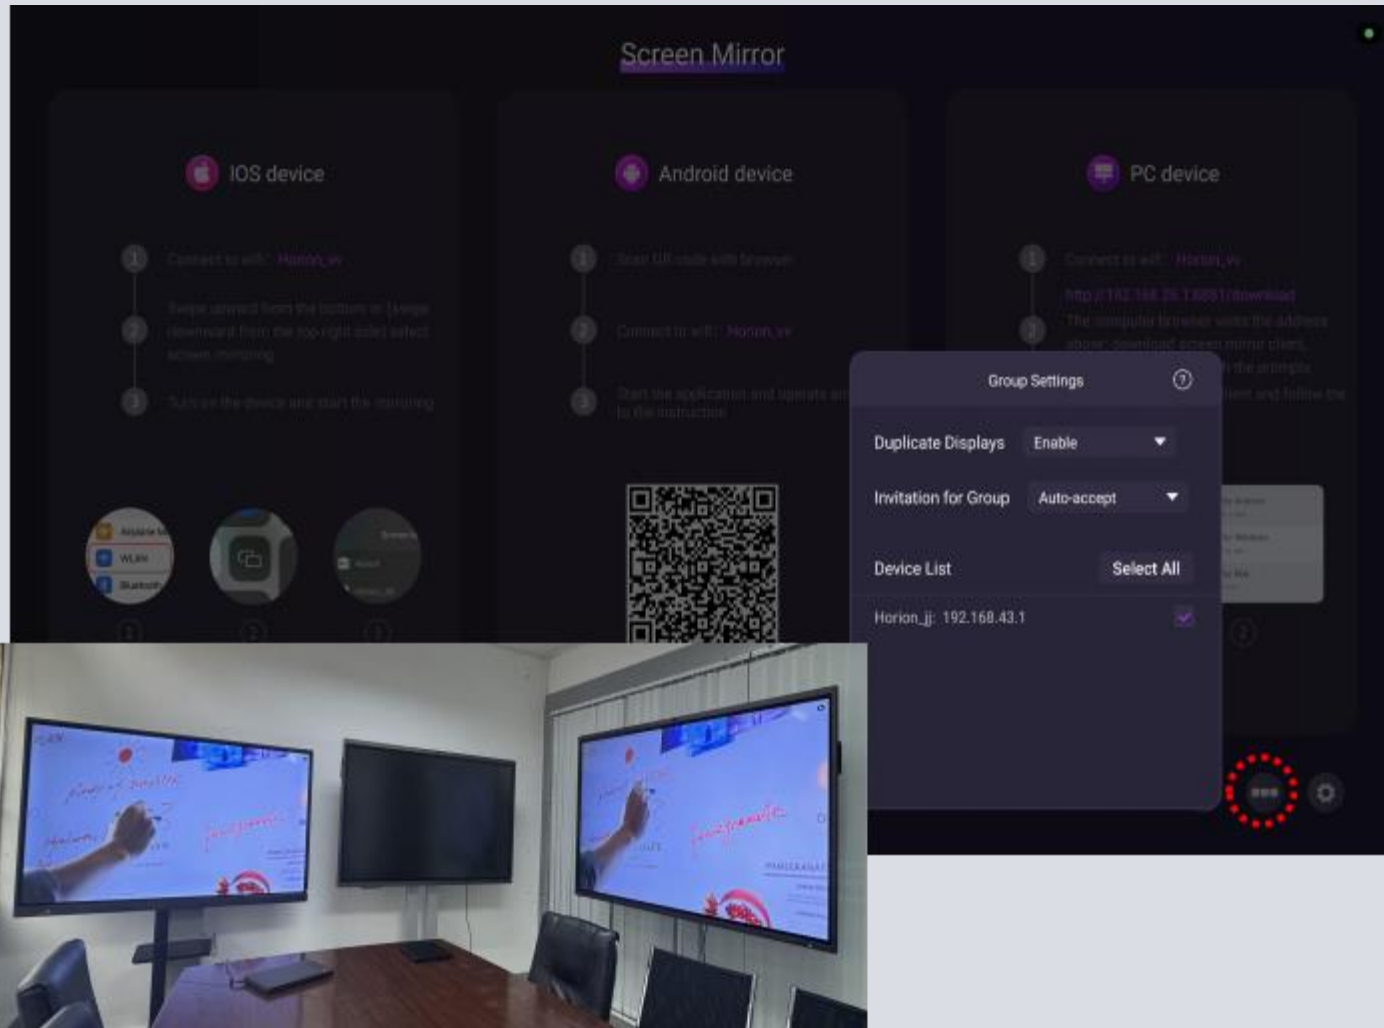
Screen Mirror

IOS device

1 Connect to wifi: Horion_vv

2 Swipe upward from the bottom or (swipe downward from the top right side) select screen mirroring

3 Turn on the device and start the mirroring

Android device

1 Scan QR code with browser

2 Connect to wifi: Horion_vv

3 Start the application and operate according to the instruction

PC device

1 Connect to wifi: Horion_vv

2 http://192.168.25.1:8881/download The computer browser visits the address above, download screen mirror client, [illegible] the prompts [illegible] and follow the

Group Settings

Duplicate Displays Enable

Invitation for Group Auto-accept

Device List Select All

Horion_jj: 192.168.43.1